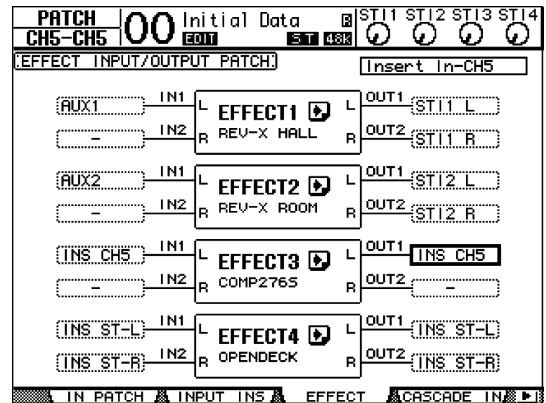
PATCH CH5-CH5 00 Initial Data EDIT B ST 48k ST1 ST2 ST3 ST4

EFFECT INPUT/OUTPUT PATCH

Insert In-CH5

AUX1 IN1 L EFFECT1 L OUT1 ST1 L
– IN2 R REV-X HALL R OUT2 ST1 R

AUX2 IN1 L EFFECT2 L OUT1 ST2 L
– IN2 R REV-X ROOM R OUT2 ST2 R

INS CH5 IN1 L EFFECT3 L OUT1 INS CH5
– IN2 R COMP276S R OUT2 –

INS ST-L IN1 L EFFECT4 L OUT1 INS ST-L
INS ST-R IN2 R OPENDECK R OUT2 INS ST-R

IN PATCH | INPUT INS | EFFECT | CASCADE IN